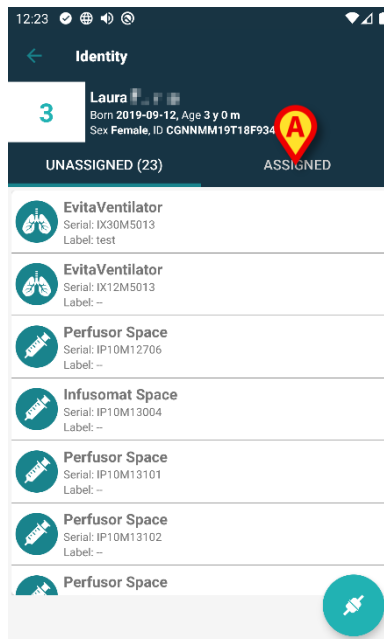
12:23

Identity

3

Laura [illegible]
Born 2019-09-12, Age 3 y 0 m
Sex Female, ID CGNNMM19T18F934

A

UNASSIGNED (23)

ASSIGNED

EvitaVentilator
Serial: IX30M5013
Label: test

EvitaVentilator
Serial: IX12M5013
Label: --

Perfusor Space
Serial: IP10M12706
Label: --

Infusomat Space
Serial: IP10M13004
Label: --

Perfusor Space
Serial: IP10M13101
Label: --

Perfusor Space
Serial: IP10M13102
Label: --

Perfusor Space